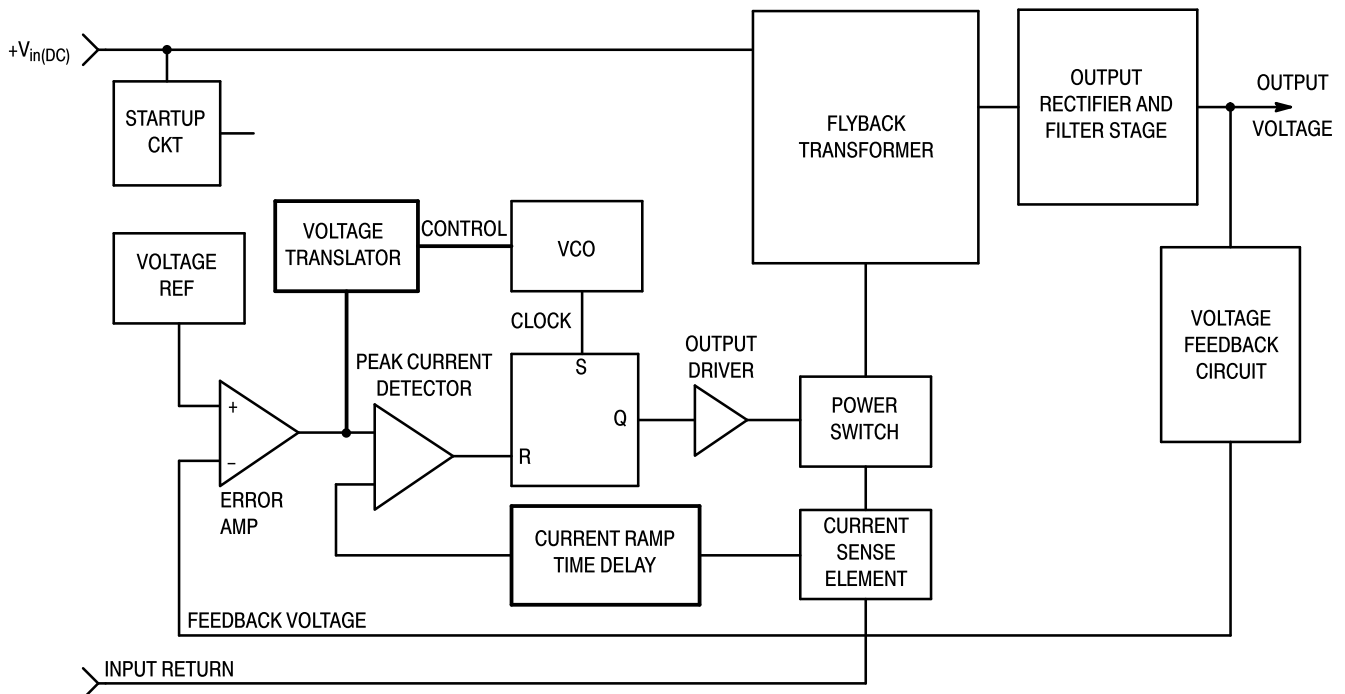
$+V_{in(DC)}$

STARTUP CKT

FLYBACK TRANSFORMER

OUTPUT RECTIFIER AND FILTER STAGE

OUTPUT VOLTAGE

VOLTAGE TRANSLATOR

CONTROL

VCO

VOLTAGE REF

CLOCK

S

Q

R

PEAK CURRENT DETECTOR

OUTPUT DRIVER

POWER SWITCH

VOLTAGE FEEDBACK CIRCUIT

+

–

ERROR AMP

CURRENT RAMP TIME DELAY

CURRENT SENSE ELEMENT

FEEDBACK VOLTAGE

INPUT RETURN